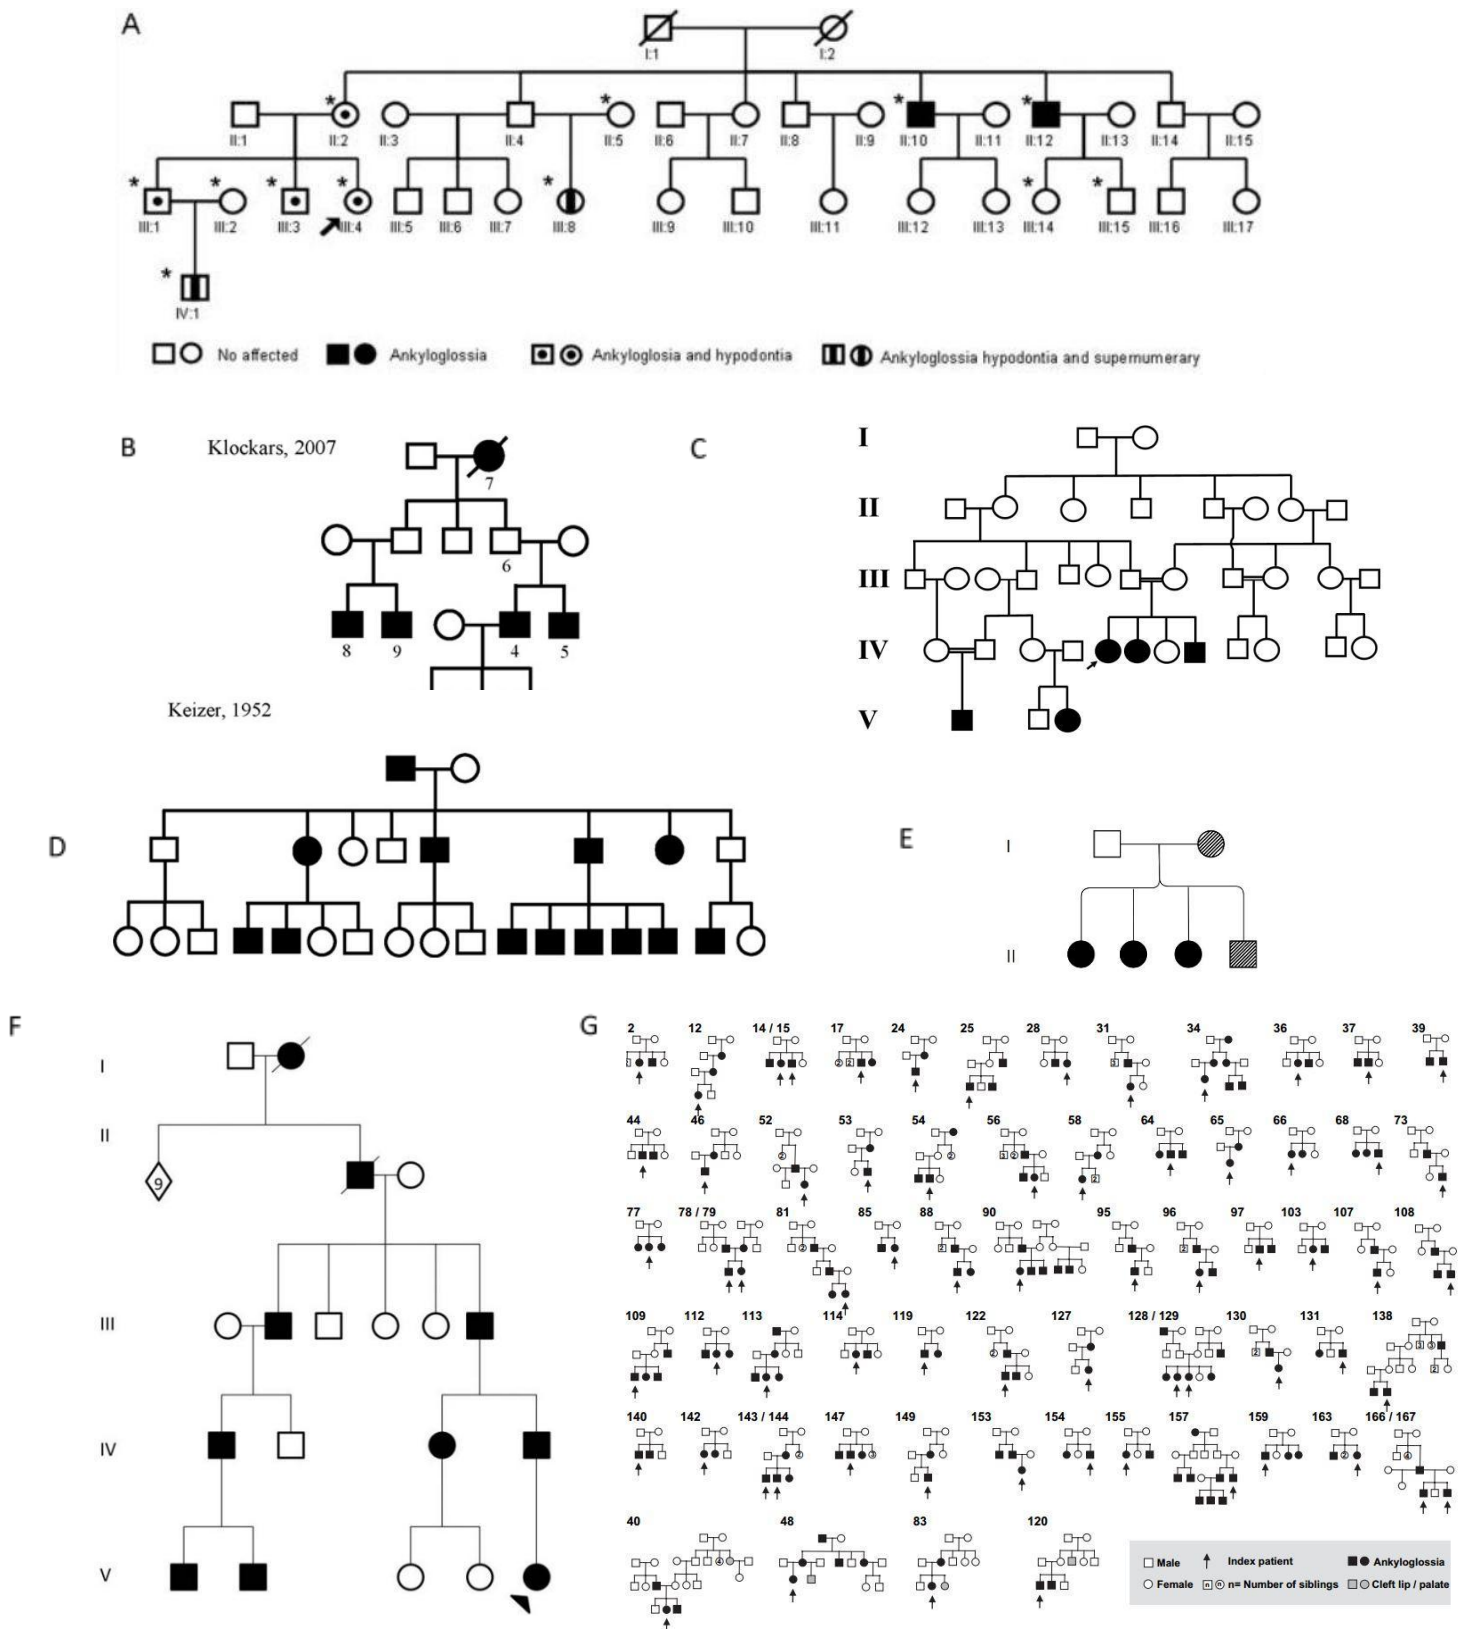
A

I:1 I:2

II:1 II:2 II:3 II:4 II:5 II:6 II:7 II:8 II:9 II:10 II:11 II:12 II:13 II:14 II:15

III:1 III:2 III:3 III:4 III:5 III:6 III:7 III:8 III:9 III:10 III:11 III:12 III:13 III:14 III:15 III:16 III:17

IV:1

No affected Ankyloglossia Ankyloglossia and hypodontia Ankyloglossia hypodontia and supernumerary

B Klockars, 2007

7 6 8 9 4 5

C

I II III IV V

Keizer, 1952

D

E

I II

F

I II III IV V

9

G

2 12 14 / 15 17 24 25 28 31 34 36 37 39

44 46 52 53 54 56 58 64 65 66 68 73

77 78 / 79 81 85 88 90 95 96 97 103 107 108

109 112 113 114 119 122 127 128 / 129 130 131 138

140 142 143 / 144 147 149 153 154 155 157 159 163 166 / 167

40 48 83 120

Male Index patient Ankyloglossia
Female n n= Number of siblings Cleft lip / palate